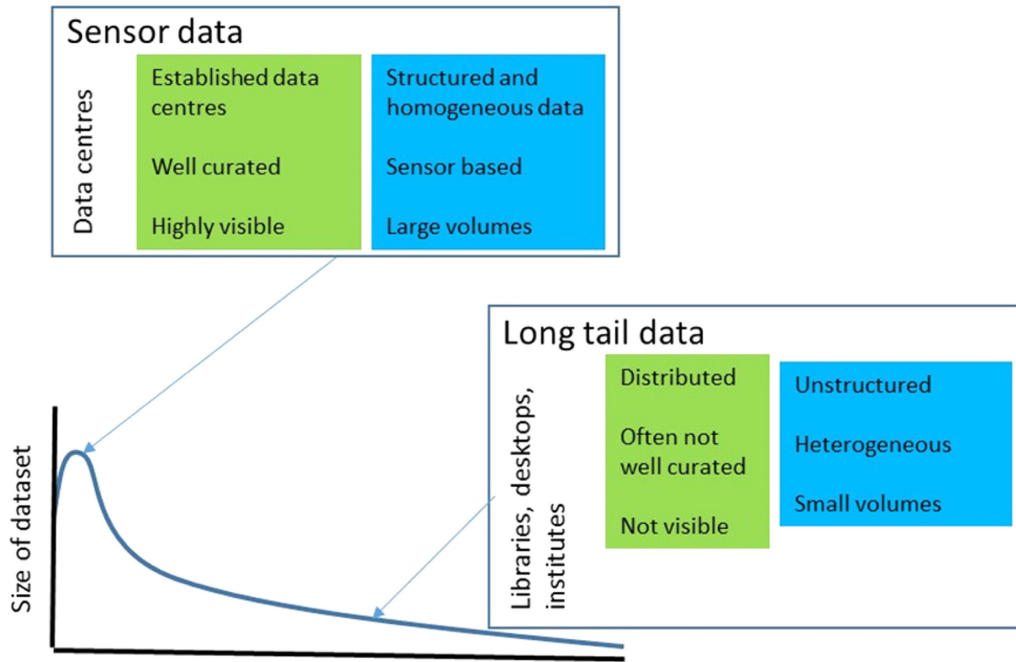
Sensor data

Data centres

Established data centres

Well curated

Highly visible

Structured and homogeneous data

Sensor based

Large volumes

Long tail data

Libraries, desktops, institutes

Distributed

Often not well curated

Not visible

Unstructured

Heterogeneous

Small volumes

Size of dataset